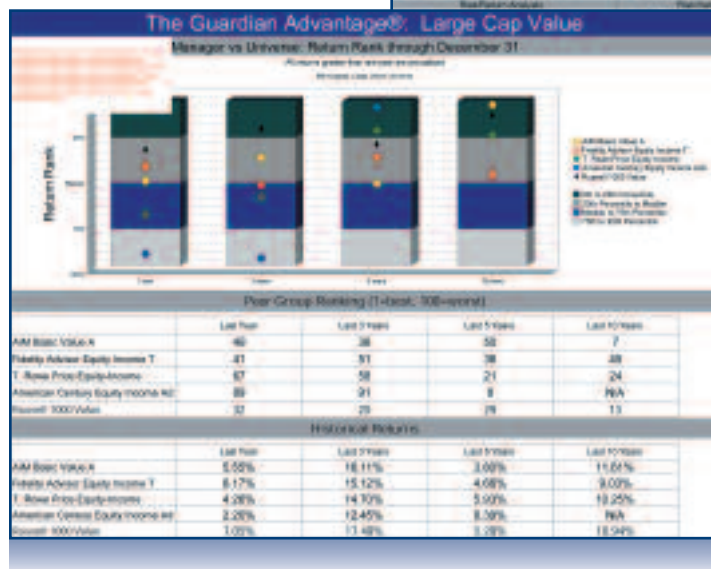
The Guardian Advantage®: Large Cap Value

Manager vs Universe: Return Rank through December 31

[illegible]

Return Rank

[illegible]

Peer Group Ranking (1=best, 100=worst)

| | Last Year | Last 3 Years | Last 5 Years | Last 10 Years |
|---|---|---|---|---|
| AIM Basic Value A | 46 | 38 | 50 | 7 |
| Fidelity Advisor Equity Income T | 41 | 51 | 38 | 48 |
| T. Rowe Price Equity-Income | 67 | 58 | 21 | 24 |
| American Century Equity Income Adv | 89 | 91 | 8 | N/A |
| Russell 1000 Value | 32 | 25 | 29 | 13 |

Historical Returns

| | Last Year | Last 3 Years | Last 5 Years | Last 10 Years |
|---|---|---|---|---|
| AIM Basic Value A | 5.55% | 16.11% | 3.08% | 11.51% |
| Fidelity Advisor Equity Income T | 6.17% | 15.12% | 4.68% | 9.03% |
| T. Rowe Price Equity-Income | 4.26% | 14.70% | 5.93% | 10.25% |
| American Century Equity Income Adv | 2.26% | 12.45% | 8.38% | N/A |
| Russell 1000 Value | 7.05% | 17.48% | 5.28% | 10.94% |